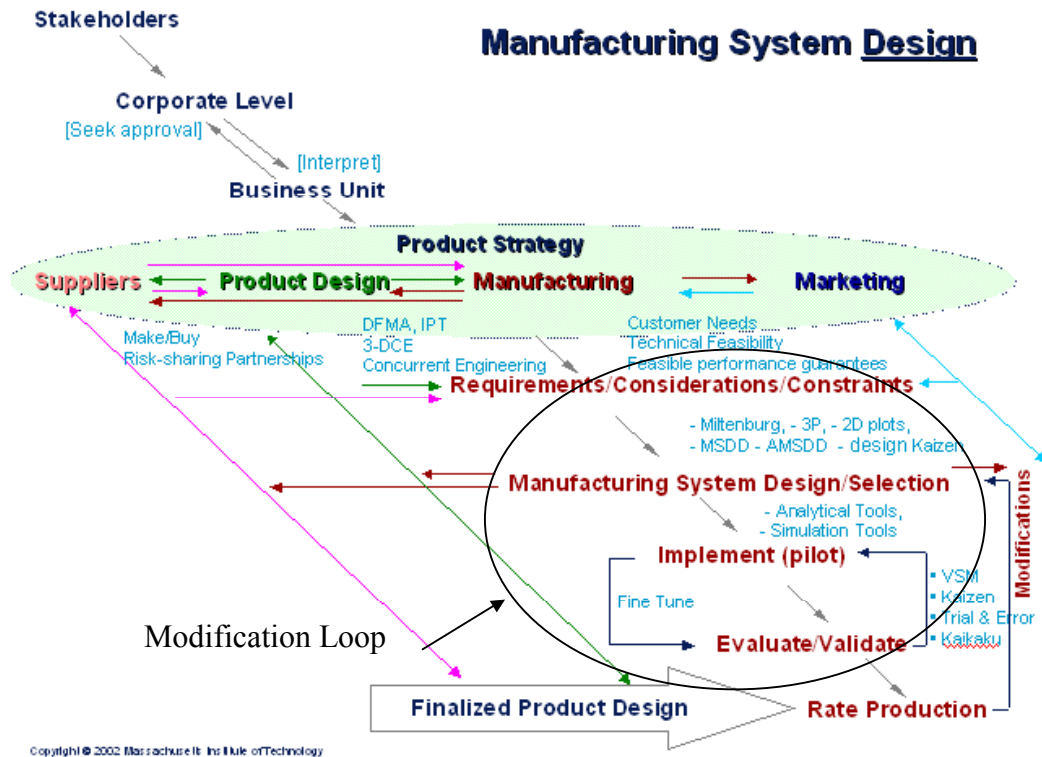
Stakeholders

Manufacturing System Design

Corporate Level

[Seek approval]

[Interpret]

Business Unit

Product Strategy

Suppliers

Product Design

Manufacturing

Marketing

Make/Buy
Risk-sharing Partnerships

DFMA, IPT
3-DCE
Concurrent Engineering

Customer Needs
Technical Feasibility
Feasible performance guarantees

Requirements/Considerations/Constraints

- Miltenburg, - 3P, - 2D plots,
- MSDD - AMSDD - design Kaizen

Manufacturing System Design/Selection

- Analytical Tools,
- Simulation Tools

Implement (pilot)

Fine Tune

• VSM
• Kaizen
• Trial & Error
• Kaikaku

Modifications

Modification Loop

Evaluate/Validate

Finalized Product Design

Rate Production

Copyright © 2002 Massachusetts Institute of Technology